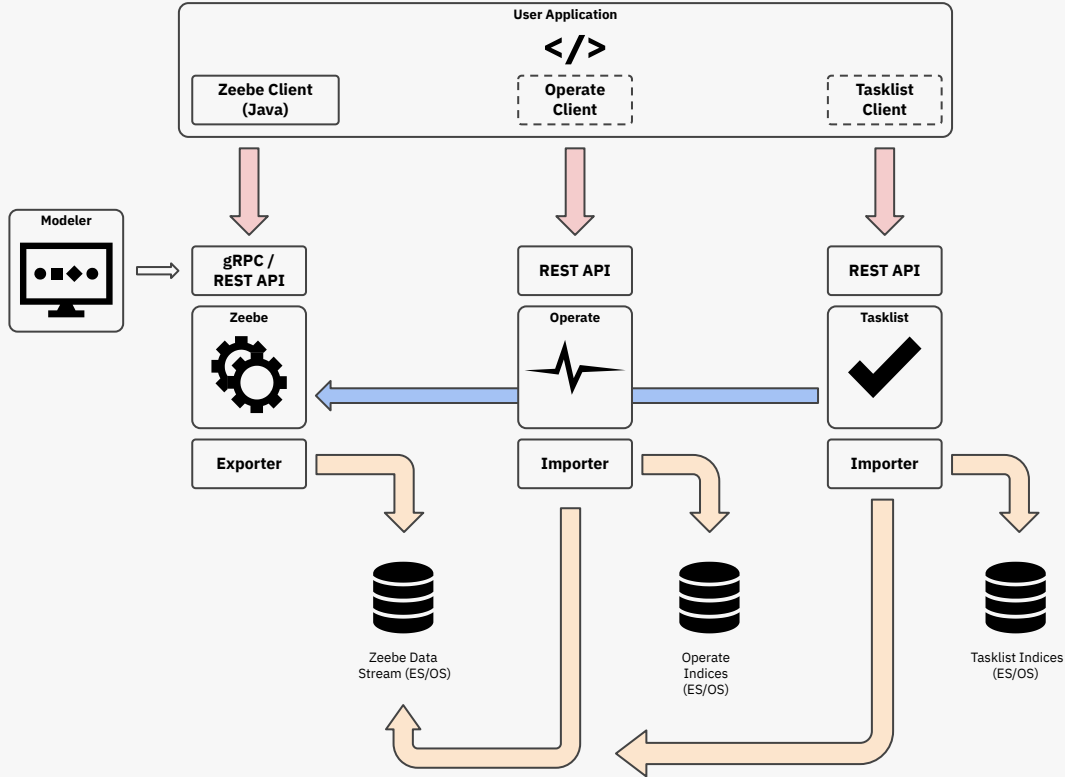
User Application

</>

Zeebe Client (Java)

Operate Client

Tasklist Client

Modeler

gRPC / REST API

REST API

REST API

Zeebe

Operate

Tasklist

Exporter

Importer

Importer

Zeebe Data Stream (ES/OS)

Operate Indices (ES/OS)

Tasklist Indices (ES/OS)